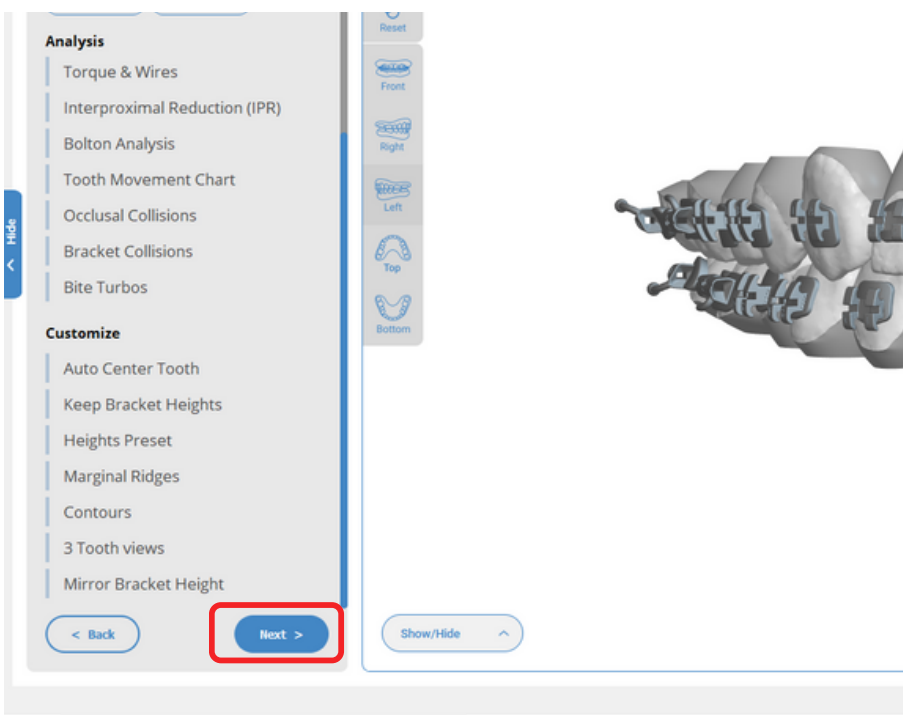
Analysis
Torque & Wires
Interproximal Reduction (IPR)
Bolton Analysis
Tooth Movement Chart
Occlusal Collisions
Bracket Collisions
Bite Turbos

Customize
Auto Center Tooth
Keep Bracket Heights
Heights Preset
Marginal Ridges
Contours
3 Tooth views
Mirror Bracket Height

< Back
Next >

Hide

Reset
Front
Right
Left
Top
Bottom

Show/Hide